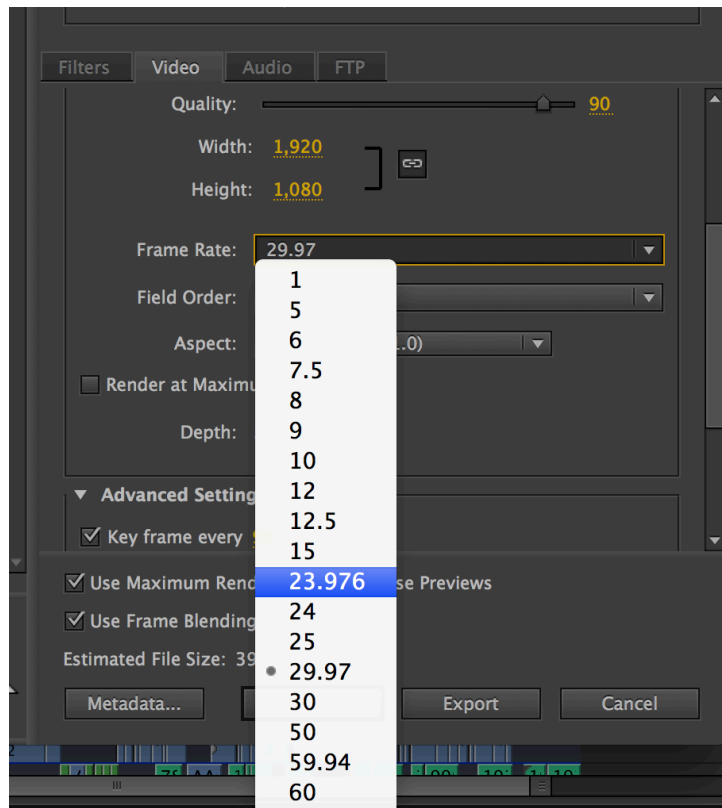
Filters Video Audio FTP

Quality: 90

Width: 1,920

Height: 1,080

Frame Rate: 29.97

Field Order:

Aspect: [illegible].0)

Render at Maximu

Depth:

Advanced Setting

Key frame every

Use Maximum Rend

Use Frame Blending

Estimated File Size: 39

Metadata...

se Previews

Export

Cancel

1
5
6
7.5
8
9
10
12
12.5
15
23.976
24
25
29.97
30
50
59.94
60